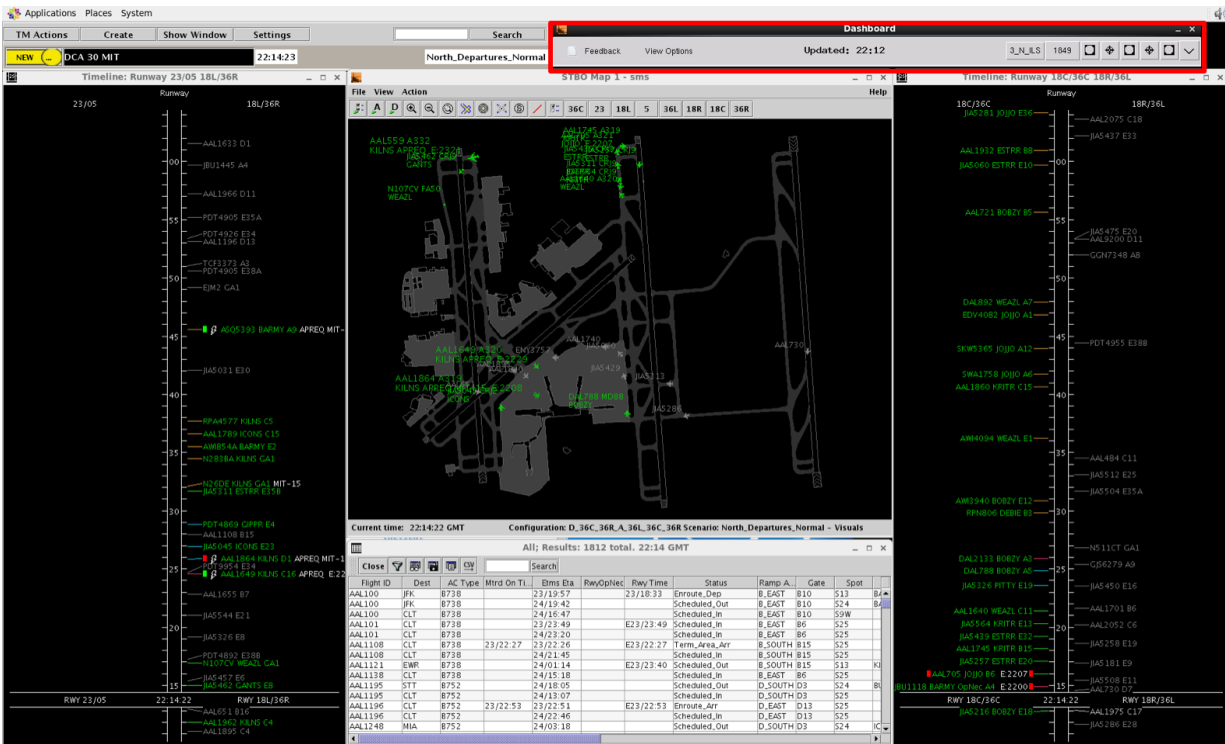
Applications Places System

TM Actions | Create | Show Window | Settings | Search

NEW | DCA 30 MIT | 22:14:23 | North_Departures_Normal

Dashboard

Feedback | View Options | Updated: 22:12 | 3_N_ILS | 1049

Timeline: Runway 23/05 18L/36R

Runway

23/05 | 18L/36R

AAL1633 D1
00
JBU1445 A4
AAL1966 D11
55
PDT4905 E35A
PDT4926 E14
AAL1196 D13
TCF3173 A3
PDT4905 E38A
50
EJM2 GA1
45
A505393 BARMY A9 APREQ MIT-
JIA5031 E30
40
RPA4577 KILNS C5
AAL1789 ICONS C15
AWI854A BARMY E2
35
N2838A KILNS GA1
N26DE KILNS GA1 MIT-15
JIA5311 ESTRR E35B
30
PDT4869 GIPPR E4
AAL1108 B15
JIA5045 ICONS E23
25
AAL1864 KILNS D1 APREQ MIT-1
PDT9954 E34
AAL1649 KILNS C16 APREQ MIT E22
AAL1655 B7
JIA5544 E21
20
JIA5326 E8
PDT4892 E38B
N107CV WEAZL GA1
15
JIA5457 E6
JIA5462 GANTS E8
RWY 23/05 | 22:14:22 | RWY 18L/36R
AAL651 B16
AAL1962 KILNS C4
AAL1895 C4

STBO Map 1 - sms

File View Action | Help

36C | 23 | 18L | 5 | 36L | 18R | 18C | 36R

AAL559 A332
KILNS APREQ E 2228
JIA5462 CRJ9
GANTS
N107CV FA50
WEAZL
AAL1745 A319
AAL1740
AAL1649 A320
KILNS APREQ E 2229
AAL1864 A319
KILNS APREQ E 2208
ICONS
DAL788 MD88
AAL730
JIA5429
JIA5313
JIA5286

Current time: 22:14:22 GMT | Configuration: D_36C_36R_A_36L_36C_36R Scenario: North_Departures_Normal - Visuals

All; Results: 1812 total. 22:14 GMT

Close | Search

| Flight ID | Dest | AC Type | Mtrd On Ti... | Etms Eta | RwyOpNec | Rwy Time | Status | Ramp A... | Gate | Spot |
|---|---|---|---|---|---|---|---|---|---|---|
| AAL100 | JFK | B738 | | 23/19:57 | | 23/18:33 | Enroute_Dep | B_EAST | B10 | S13 |
| AAL100 | JFK | B738 | | 24/19:42 | | | Scheduled_Out | B_EAST | B10 | S24 |
| AAL100 | CLT | B738 | | 24/16:47 | | | Scheduled_In | B_EAST | B10 | S9W |
| AAL101 | CLT | B738 | | 23/23:49 | | E23/23:49 | Scheduled_In | B_EAST | B6 | S25 |
| AAL101 | CLT | B738 | | 24/23:20 | | | Scheduled_In | B_EAST | B6 | S25 |
| AAL1108 | CLT | B738 | 23/22:27 | 23/22:26 | | E23/22:27 | Term_Area_Arr | B_SOUTH | B15 | S25 |
| AAL1108 | CLT | B738 | | 24/21:45 | | | Scheduled_In | B_SOUTH | B15 | S25 |
| AAL1121 | EWR | B738 | | 24/01:14 | | E23/23:40 | Scheduled_Out | B_SOUTH | B15 | S13 |
| AAL1138 | CLT | B738 | | 24/15:18 | | | Scheduled_In | B_EAST | B6 | S25 |
| AAL1195 | STT | B752 | | 24/18:05 | | | Scheduled_Out | D_SOUTH | D3 | S24 |
| AAL1195 | CLT | B752 | | 24/13:07 | | | Scheduled_In | D_SOUTH | D3 | S25 |
| AAL1196 | CLT | B752 | 23/22:53 | 23/22:51 | | E23/22:53 | Enroute_Arr | D_EAST | D13 | S25 |
| AAL1196 | CLT | B752 | | 24/22:46 | | | Scheduled_In | D_EAST | D13 | S25 |
| AAL1248 | MIA | B752 | | 24/03:18 | | | Scheduled_Out | D_SOUTH | D3 | S24 |

Timeline: Runway 18C/36C 18R/36L

Runway

18C/36C | 18R/36L

JIA5281 JOJJO E36
AAL2075 C18
JIA5437 E33
AAL1932 ESTRR B8
00
JIA5060 ESTRR E10
AAL721 BOBZY B5
55
JIA5475 E20
AAL9200 D11
GGN7348 A8
50
DAL892 WEAZL A7
EDV4082 JOJJO A1
45
PDT4955 E38B
SKW5365 JOJJO A12
SWA1758 JOJJO A6
AAL1860 KRITR C15
40
AWI4094 WEAZL E1
35
AAL484 C11
JIA5512 E25
JIA5504 E35A
AWI3940 BOBZY E12
RPN806 DEBIE B3
30
N511CT GA1
DAL2133 BOBZY A3
GJS6279 A9
DAL788 BOBZY A5
25
JIA5326 PITTY E19
JIA5450 E16
AAL1640 WEAZL C11
AAL1701 B6
JIA5564 KRITR E13
AAL2052 C6
20
JIA5439 ESTRR E32
AAL1745 KRITR B15
JIA5258 E19
JIA5257 ESTRR E20
JIA5181 E9
AAL705 JOJJO B6 E2207
JIA5508 E11
JBU1118 BARMY OpNec A4 E2200
AAL730 D7
RWY 18C/36C | 22:14:22 | RWY 18R/36L
JIA5216 BOBZY E18
AAL1975 C17
JIA5286 E28